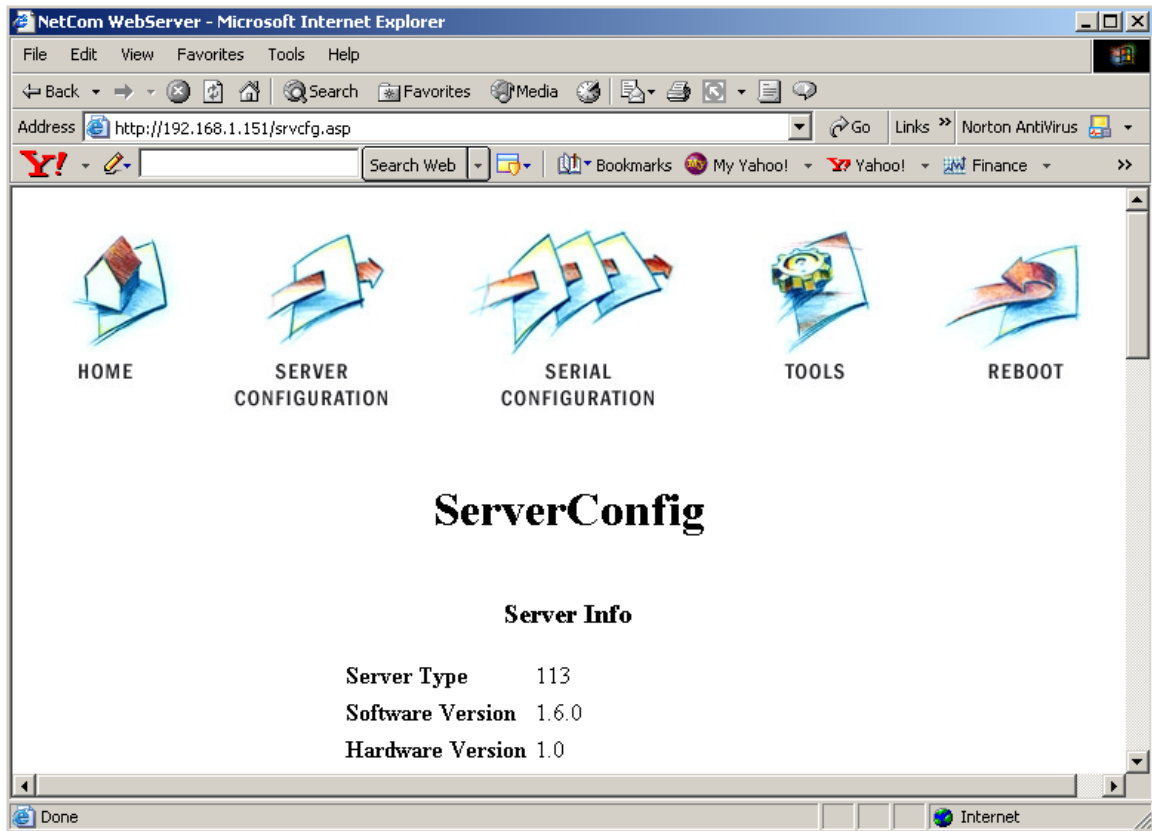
NetCom WebServer - Microsoft Internet Explorer

File Edit View Favorites Tools Help

Back Search Favorites Media

Address http://192.168.1.151/srvcfg.asp Go Links Norton AntiVirus

Y! Search Web Bookmarks My Yahoo! Yahoo! Finance

HOME SERVER CONFIGURATION SERIAL CONFIGURATION TOOLS REBOOT

ServerConfig

Server Info

| Server Type | 113 |
|---|---|
| Software Version | 1.6.0 |
| Hardware Version | 1.0 |

Done Internet